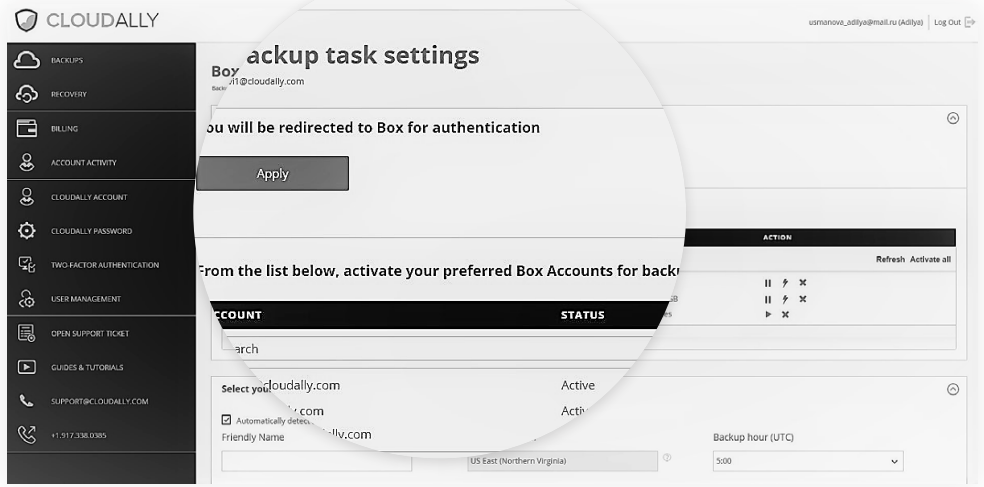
CLOUDALLY

usmonova_adilya@mail.ru (Adilya) | Log Out

BACKUPS
RECOVERY
BILLING
ACCOUNT ACTIVITY
CLOUDALLY ACCOUNT
CLOUDALLY PASSWORD
TWO-FACTOR AUTHENTICATION
USER MANAGEMENT
OPEN SUPPORT TICKET
GUIDES & TUTORIALS
SUPPORT@CLOUDALLY.COM
+1.917.338.0385

Box
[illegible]1@cloudally.com

ackup task settings

ou will be redirected to Box for authentication

Apply

ACTION

Refresh Activate all

From the list below, activate your preferred Box Accounts for backu

CCOUNT | STATUS

earch

cloudally.com | Active
.com | Activ
lly.com

Select you
Automatically detec
Friendly Name

US East (Northern Virginia)

Backup hour (UTC)
5:00